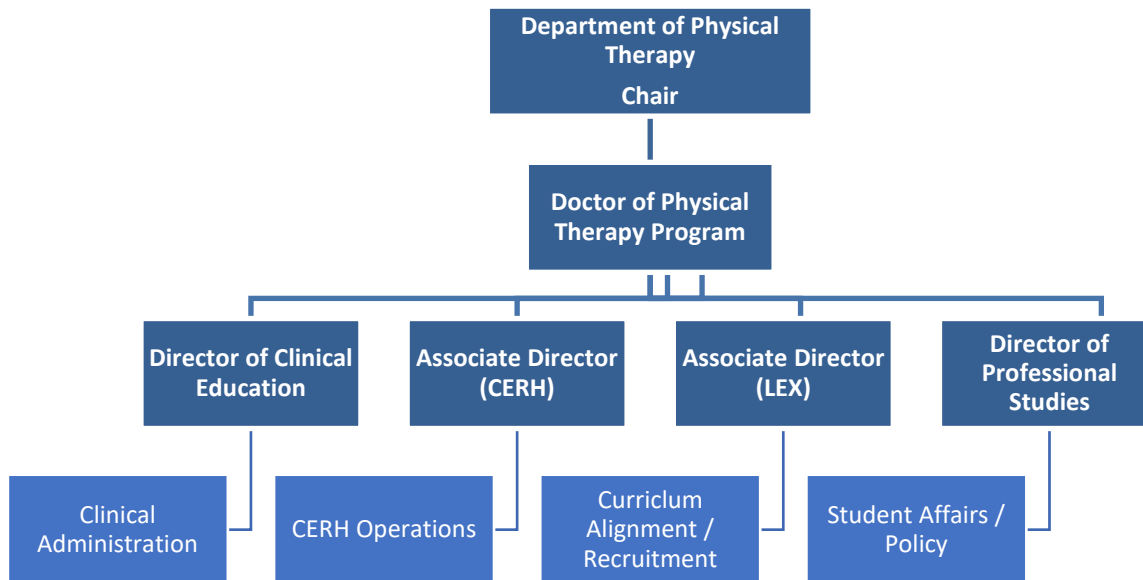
Department of Physical Therapy
Chair

Doctor of Physical Therapy Program

Director of Clinical Education

Associate Director (CERH)

Associate Director (LEX)

Director of Professional Studies

Clinical Administration

CERH Operations

Curriclum Alignment / Recruitment

Student Affairs / Policy